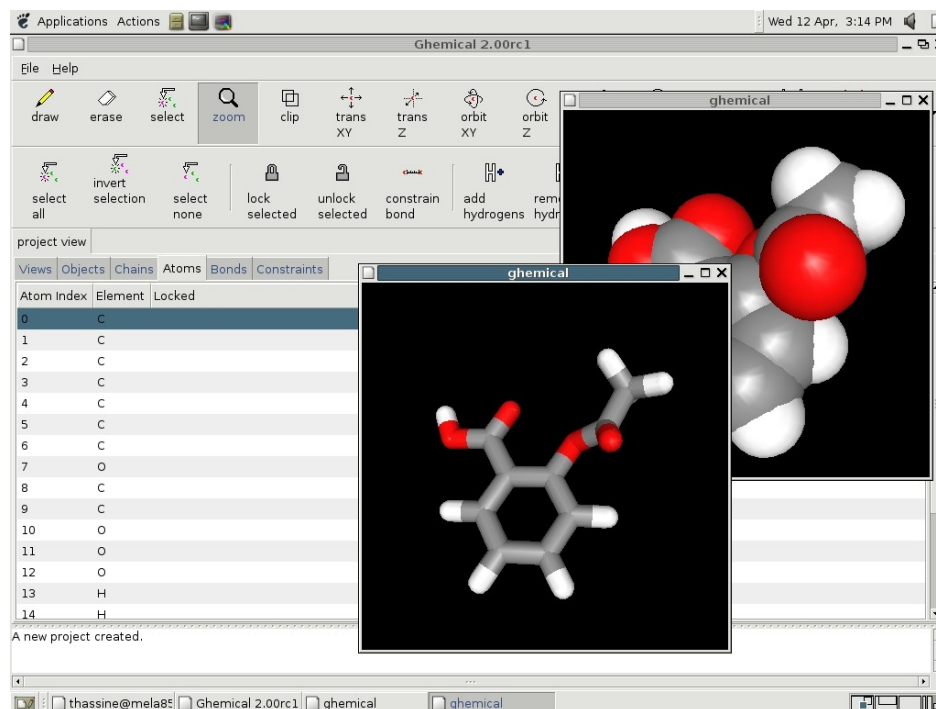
Applications Actions

Wed 12 Apr, 3:14 PM

Ghemical 2.00rc1

File Help

draw erase select zoom clip trans XY trans Z orbit XY orbit Z

select all invert selection select none lock selected unlock selected constrain bond add hydrogens rem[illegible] hydr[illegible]

project view

Views Objects Chains Atoms Bonds Constraints

| Atom Index | Element | Locked |
|---|---|---|
| 0 | C | |
| 1 | C | |
| 2 | C | |
| 3 | C | |
| 4 | C | |
| 5 | C | |
| 6 | C | |
| 7 | O | |
| 8 | C | |
| 9 | C | |
| 10 | O | |
| 11 | O | |
| 12 | O | |
| 13 | H | |
| 14 | H | |

ghemical

ghemical

A new project created.

thassine@mela8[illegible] Ghemical 2.00rc1 ghemical ghemical